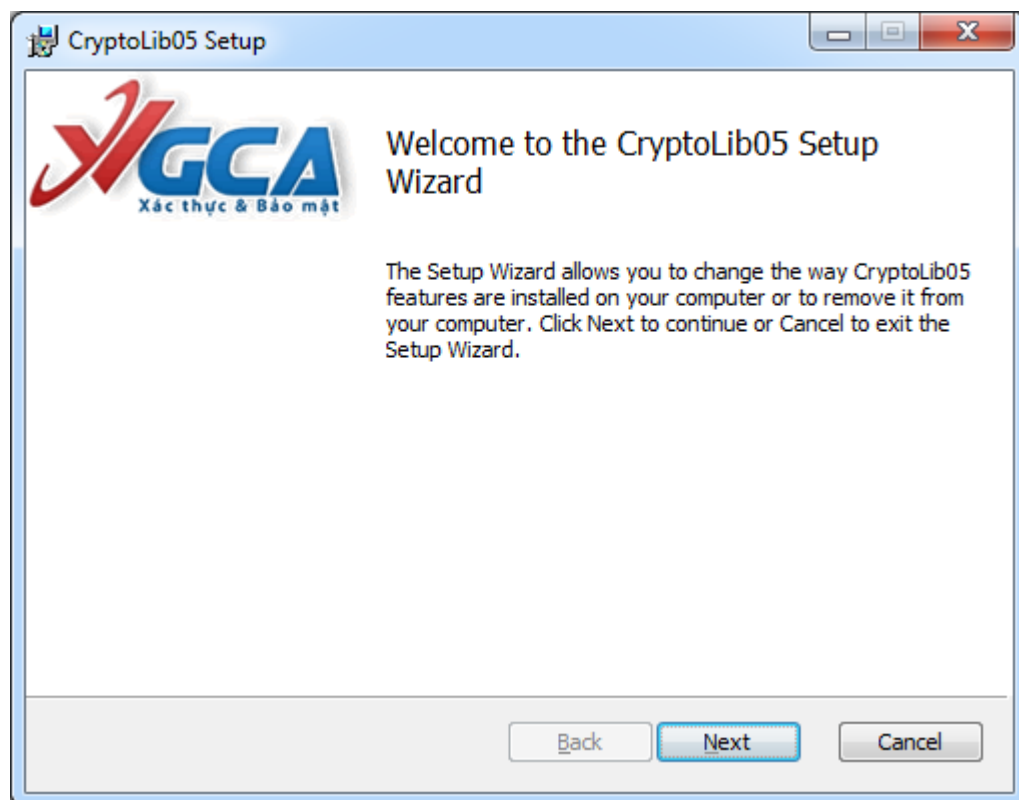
CryptoLib05 Setup

VGCA
Xác thực & Bảo mật

Welcome to the CryptoLib05 Setup Wizard

The Setup Wizard allows you to change the way CryptoLib05 features are installed on your computer or to remove it from your computer. Click Next to continue or Cancel to exit the Setup Wizard.

Back
Next
Cancel